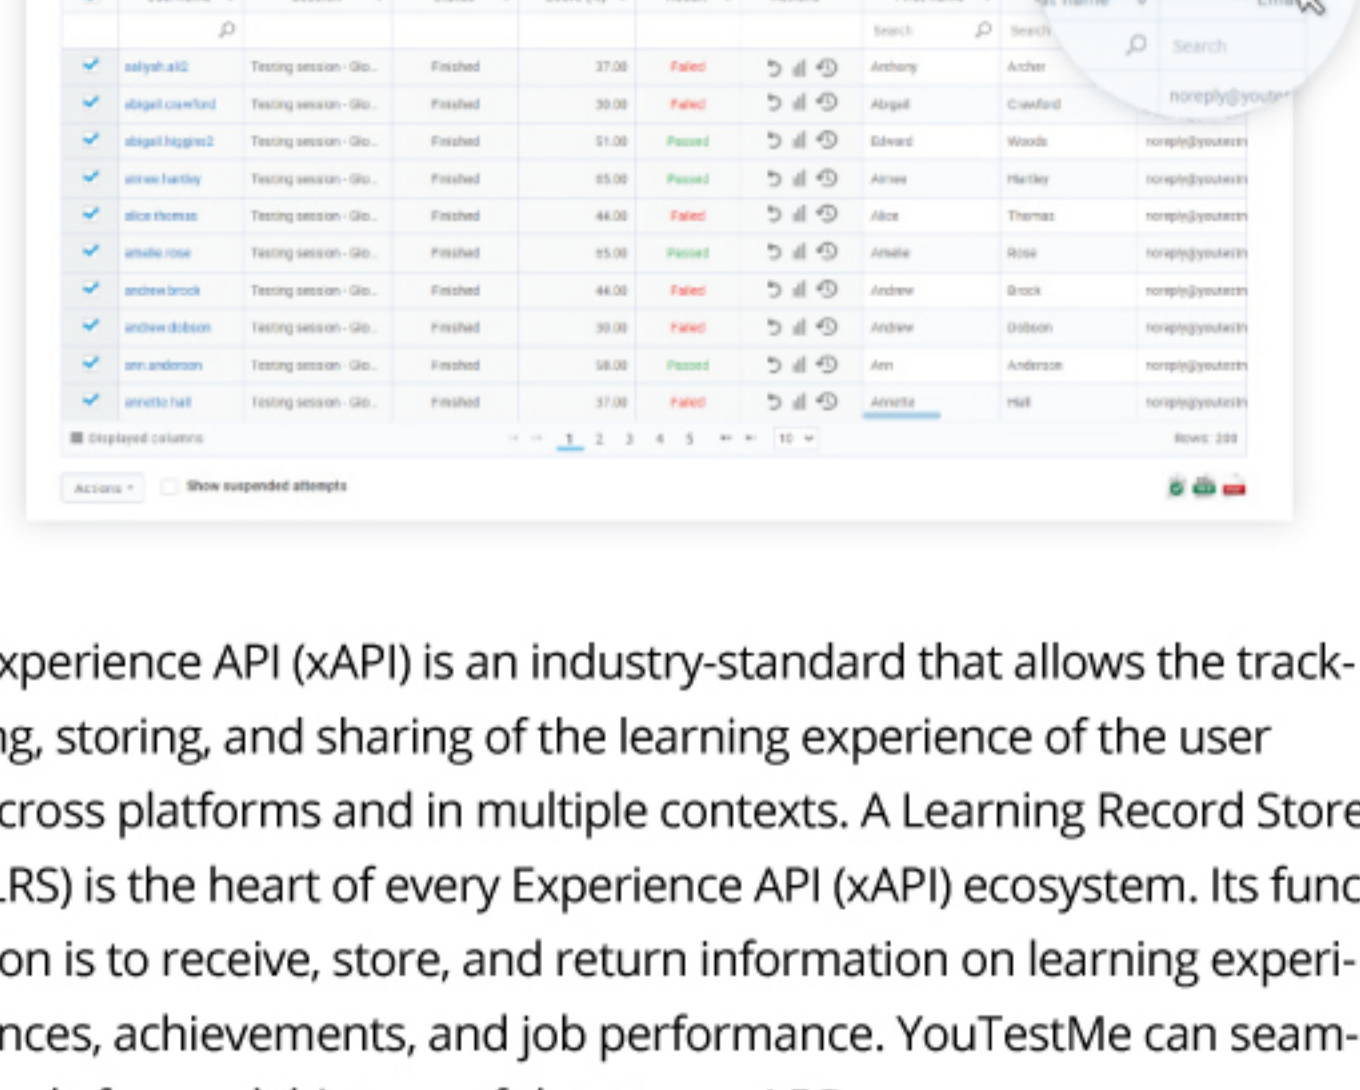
| | | | | | | | | | |
|---|---|---|---|---|---|---|---|---|---|
| | | | | | | | Search | Search | Search |
| ✓ | aaliyah.ali2 | Testing session - Glo... | Finished | 37.00 | Failed | | Anthony | Archer | noreply@youtestm |
| ✓ | abigail.crawford | Testing session - Glo... | Finished | 30.00 | Failed | | Abigail | Crawford | noreply@youtestm |
| ✓ | abigail.higgins2 | Testing session - Glo... | Finished | 51.00 | Passed | | Edward | Woods | noreply@youtestm |
| ✓ | aimee.hartley | Testing session - Glo... | Finished | 65.00 | Passed | | Aimee | Hartley | noreply@youtestm |
| ✓ | alice.thomas | Testing session - Glo... | Finished | 44.00 | Failed | | Alice | Thomas | noreply@youtestm |
| ✓ | amelie.rose | Testing session - Glo... | Finished | 65.00 | Passed | | Amelie | Rose | noreply@youtestm |
| ✓ | andrew.brock | Testing session - Glo... | Finished | 44.00 | Failed | | Andrew | Brock | noreply@youtestm |
| ✓ | andrew.dobson | Testing session - Glo... | Finished | 30.00 | Failed | | Andrew | Dobson | noreply@youtestm |
| ✓ | ann.anderson | Testing session - Glo... | Finished | 58.00 | Passed | | Ann | Anderson | noreply@youtestm |
| ✓ | annette.hall | Testing session - Glo... | Finished | 37.00 | Failed | | Annette | Hall | noreply@youtestm |

Displayed columns 1 2 3 4 5 10 Rows: 200

Actions Show suspended attempts

xperience API (xAPI) is an industry-standard that allows the tracking, storing, and sharing of the learning experience of the user cross platforms and in multiple contexts. A Learning Record Store LRS) is the heart of every Experience API (xAPI) ecosystem. Its funcon is to receive, store, and return information on learning experinces, achievements, and job performance. YouTestMe can seam-